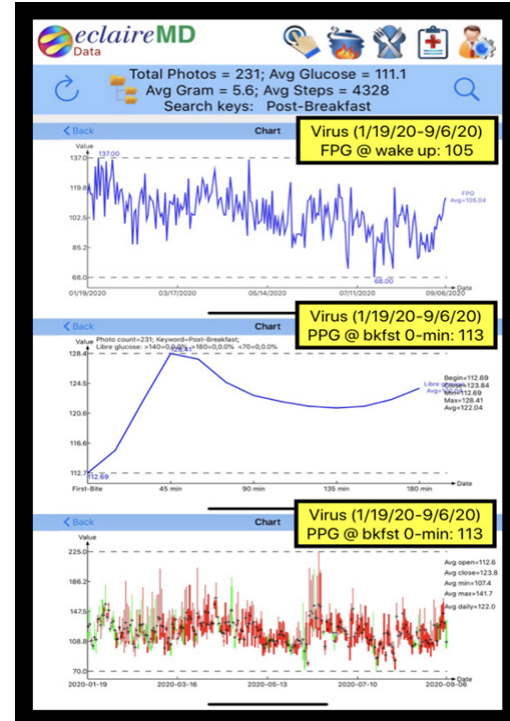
eclaireMD
Data

Total Photos = 231; Avg Glucose = 111.1
Avg Gram = 5.6; Avg Steps = 4328
Search keys: Post-Breakfast

< Back
Chart
Virus (1/19/20-9/6/20)
FPG @ wake up: 105

Value
137.0
137.00
119.8
102.5
85.2
68.0
68.00
FPG
Avg=105.04
Date
01/19/2020
03/17/2020
05/14/2020
07/11/2020
09/06/2020

< Back
Chart
Virus (1/19/20-9/6/20)
PPG @ bkfst 0-min: 113

Photo count=231; Keyword=Post-Breakfast;
Libre glucose: >140=0.0%; >180=0.0%; <70=0.0%
128.4
124.5
120.6
116.6
112.7
112.69
Begin=112.69
Close=123.84
Min=112.69
Max=128.41
Avg=122.04
Libre glucose
Avg=122.04
First-Bite
45 min
90 min
135 min
180 min
Date

< Back
Chart
Virus (1/19/20-9/6/20)
PPG @ bkfst 0-min: 113

Value
225.0
186.2
147.5
108.8
70.0
Avg open=112.6
Avg close=123.8
Avg min=107.4
Avg max=141.7
Avg daily=122.0
2020-01-19
2020-03-16
2020-05-13
2020-07-10
2020-09-06